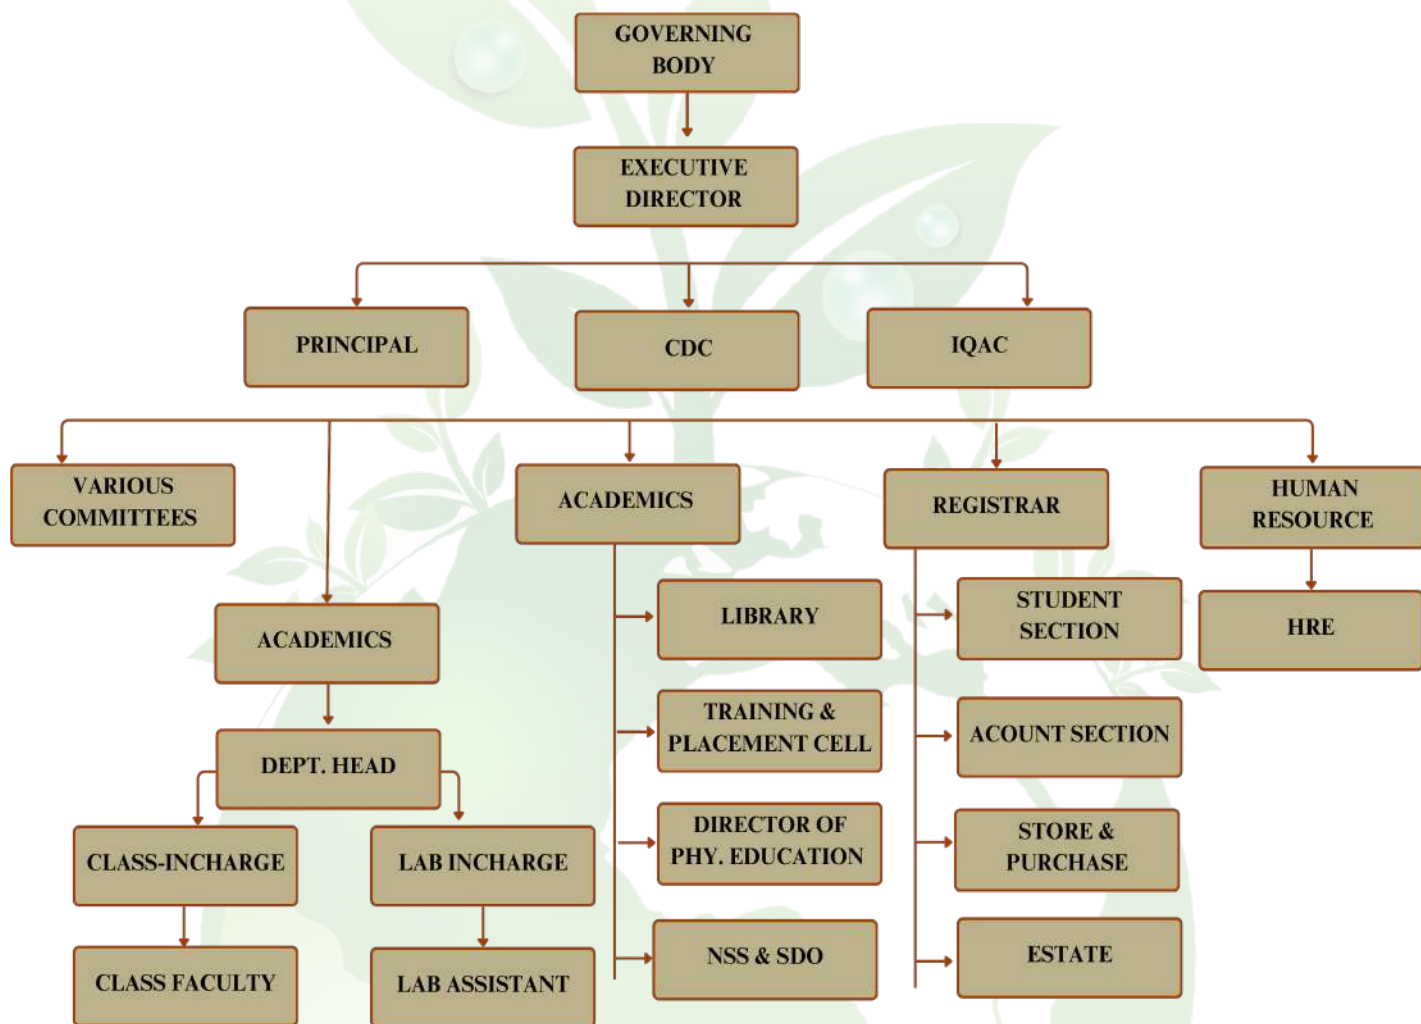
GOVERNING BODY

EXECUTIVE DIRECTOR

PRINCIPAL

CDC

IQAC

VARIOUS COMMITTEES

ACADEMICS

REGISTRAR

HUMAN RESOURCE

ACADEMICS

LIBRARY

STUDENT SECTION

HRE

TRAINING & PLACEMENT CELL

ACOUNT SECTION

DEPT. HEAD

DIRECTOR OF PHY. EDUCATION

STORE & PURCHASE

CLASS-INCHARGE

LAB INCHARGE

NSS & SDO

ESTATE

CLASS FACULTY

LAB ASSISTANT